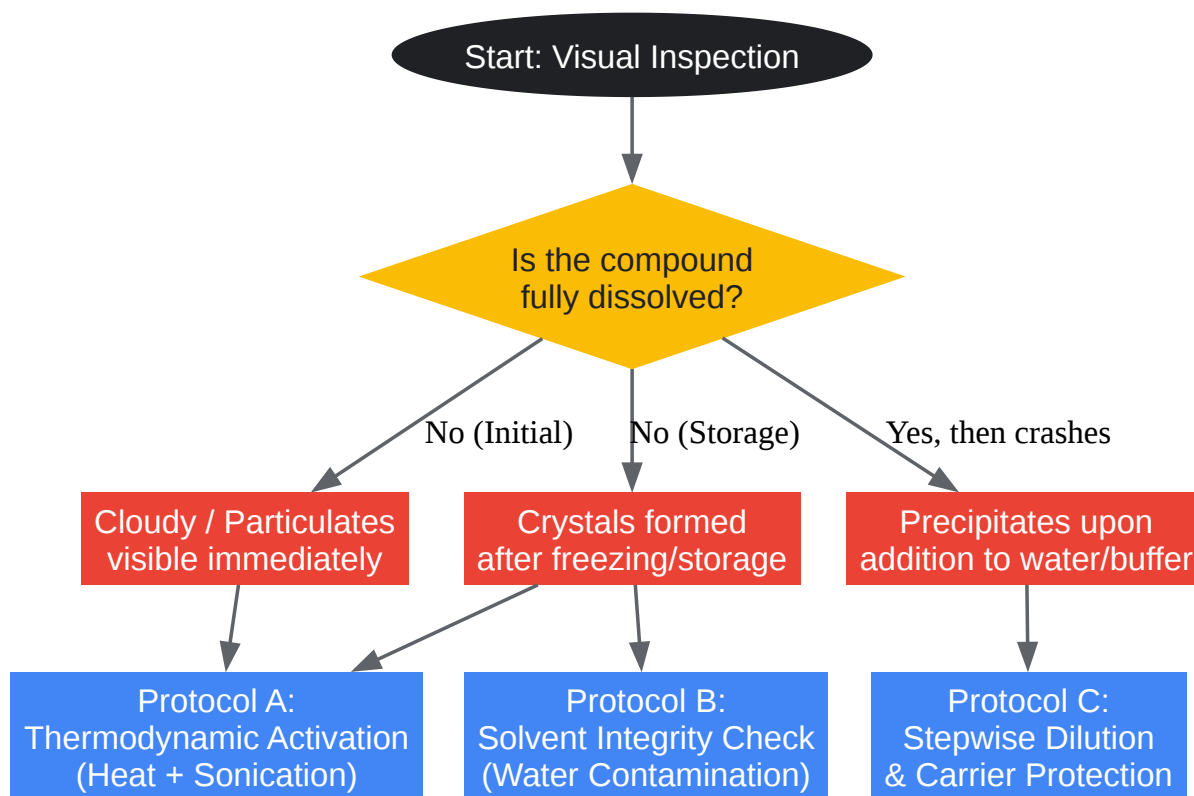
Start: Visual Inspection

Is the compound fully dissolved?

No (Initial)

No (Storage)

Yes, then crashes

Cloudy / Particulates visible immediately

Crystals formed after freezing/storage

Precipitates upon addition to water/buffer

Protocol A: Thermodynamic Activation (Heat + Sonication)

Protocol B: Solvent Integrity Check (Water Contamination)

Protocol C: Stepwise Dilution & Carrier Protection